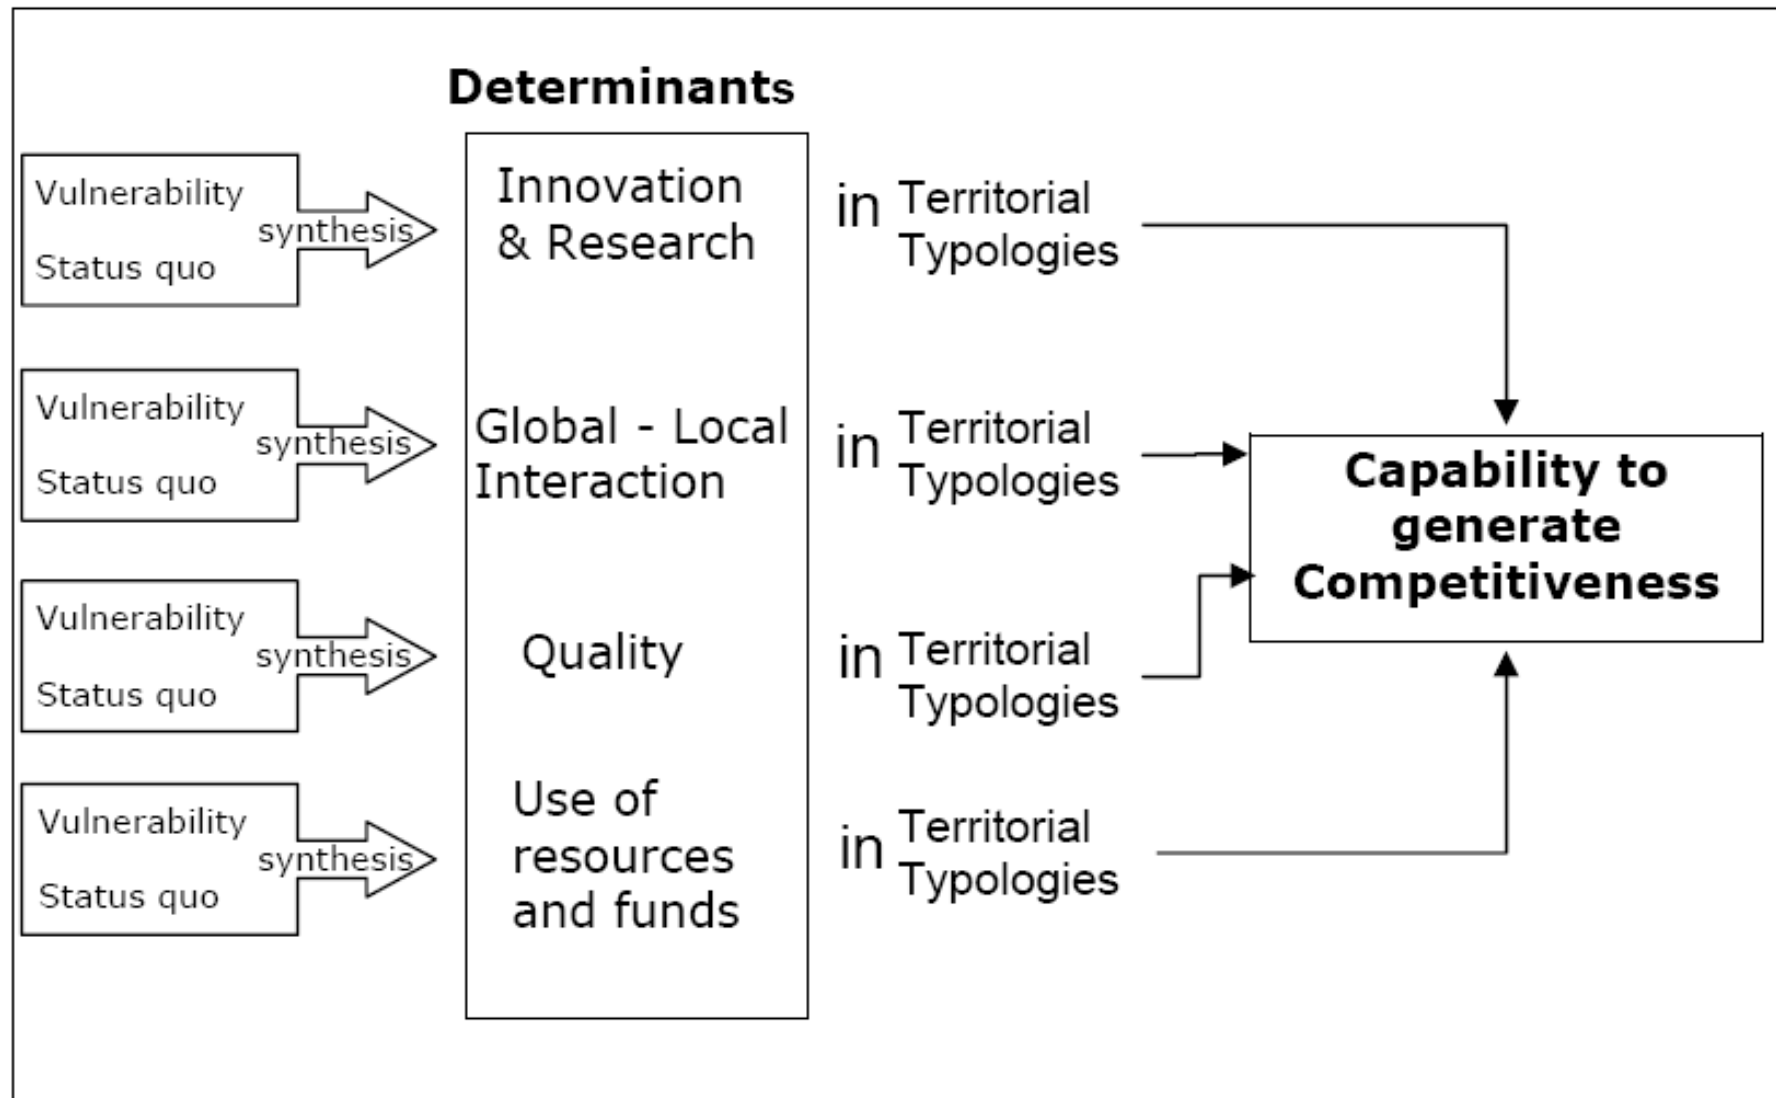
Determinants

Vulnerability
synthesis
Status quo

Innovation & Research

in Territorial Typologies

Vulnerability
synthesis
Status quo

Global - Local Interaction

in Territorial Typologies

Capability to generate Competitiveness

Vulnerability
synthesis
Status quo

Quality

in Territorial Typologies

Vulnerability
synthesis
Status quo

Use of resources and funds

in Territorial Typologies